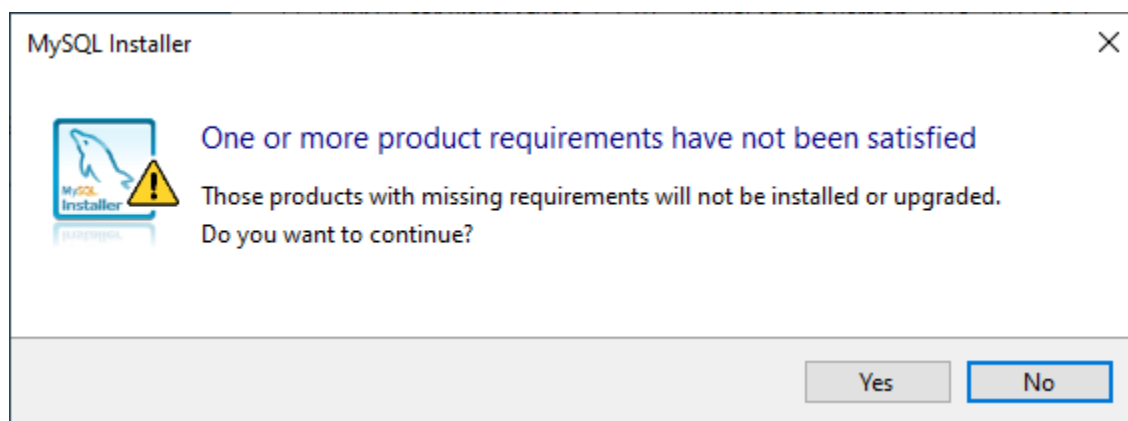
MySQL Installer

MySQL Installer

One or more product requirements have not been satisfied

Those products with missing requirements will not be installed or upgraded.
Do you want to continue?

Yes

No